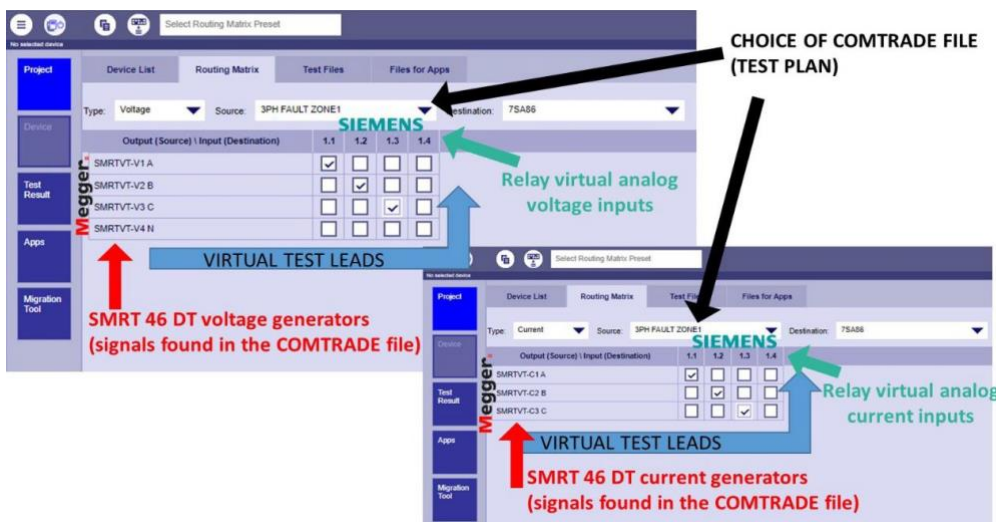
Select Routing Matrix Preset

No selected device

Project

Device

Test Result

Apps

Migration Tool

Device List | Routing Matrix | Test Files | Files for Apps

Type: Voltage | Source: 3PH FAULT ZONE1 | Destination: 7SA86

SIEMENS

| Output (Source) \ Input (Destination) | 1.1 | 1.2 | 1.3 | 1.4 |
|---|---|---|---|---|
| SMRTVT-V1 A | ✓ | | | |
| SMRTVT-V2 B | | ✓ | | |
| SMRTVT-V3 C | | | ✓ | |
| SMRTVT-V4 N | | | | |

Megger

CHOICE OF COMTRADE FILE (TEST PLAN)

Relay virtual analog voltage inputs

VIRTUAL TEST LEADS

SMRT 46 DT voltage generators (signals found in the COMTRADE file)

Select Routing Matrix Preset

No selected device

Project

Device

Test Result

Apps

Migration Tool

Device List | Routing Matrix | Test Files | Files for Apps

Type: Current | Source: 3PH FAULT ZONE1 | Destination: 7SA86

SIEMENS

| Output (Source) \ Input (Destination) | 1.1 | 1.2 | 1.3 | 1.4 |
|---|---|---|---|---|
| SMRTVT-C1 A | ✓ | | | |
| SMRTVT-C2 B | | ✓ | | |
| SMRTVT-C3 C | | | ✓ | |

Megger

Relay virtual analog current inputs

VIRTUAL TEST LEADS

SMRT 46 DT current generators (signals found in the COMTRADE file)